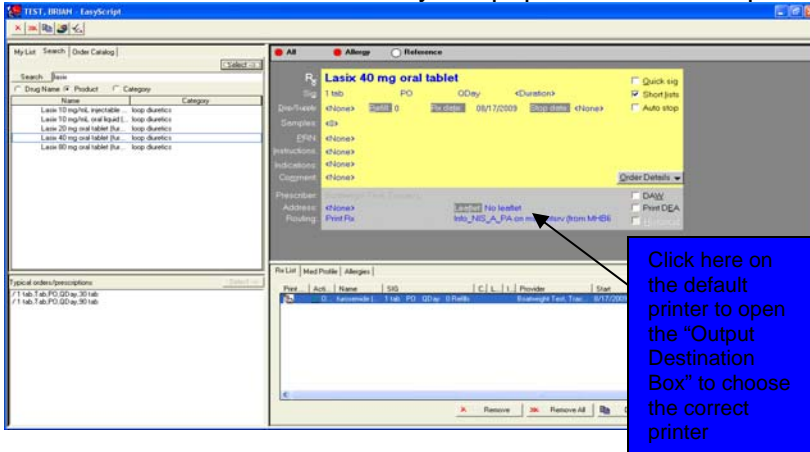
TEST, BRIAN - EasyScript

My List | Search | Order Catalog

Select ...

Search lasix

Drug Name Product Category

| Name | Category |
|---|---|
| Lasix 10 mg/mL injectable ... | loop diuretics |
| Lasix 10 mg/mL oral liquid (... | loop diuretics |
| Lasix 20 mg oral tablet (fur... | loop diuretics |
| Lasix 40 mg oral tablet (fur... | loop diuretics |
| Lasix 80 mg oral tablet (fur... | loop diuretics |

Typical orders/prescriptions

Select ...

/ 1 tab,Tab,PO,QDay,30 tab
/ 1 tab,Tab,PO,QDay,90 tab

All Allergy Reference

Rx Lasix 40 mg oral tablet

Sig 1 tab PO QDay <Duration>

Disp/Supply <None> Refill 0 Rx date 08/17/2009 Stop date <None>

Samples <0>

PRN <None>

Instructions <None>

Indications <None>

Comment <None>

Quick sig
Short lists
Auto stop

Order Details

Prescriber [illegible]

Address <None>

Routing Print Rx

Leaflet No leaflet

Info_NS_A_PA on m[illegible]iew (from MHB6

DAW
Print DEA
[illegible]

Rx List | Med Profile | Allergies

| Print | Acti... | Name | SIG | C | L | ! | Provider | Start |
|---|---|---|---|---|---|---|---|---|
| | D... | furosemide (... | 1 tab PO QDay 0 Refills | | | | Boatwright Test, Trac... | 8/17/2009 |

Remove Remove All

Click here on the default printer to open the "Output Destination Box" to choose the correct printer